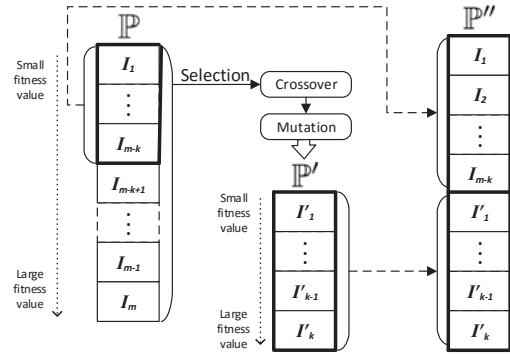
$\mathbb{P}$

Small fitness value

$I_1$

$\vdots$

$I_{m-k}$

$I_{m-k+1}$

$\vdots$

$I_{m-1}$

$I_m$

Large fitness value

Selection

Crossover

Mutation

$\mathbb{P}'$

Small fitness value

$I'_1$

$\vdots$

$I'_{k-1}$

$I'_k$

Large fitness value

$\mathbb{P}''$

$I_1$

$I_2$

$\vdots$

$I_{m-k}$

$I'_1$

$\vdots$

$I'_{k-1}$

$I'_k$